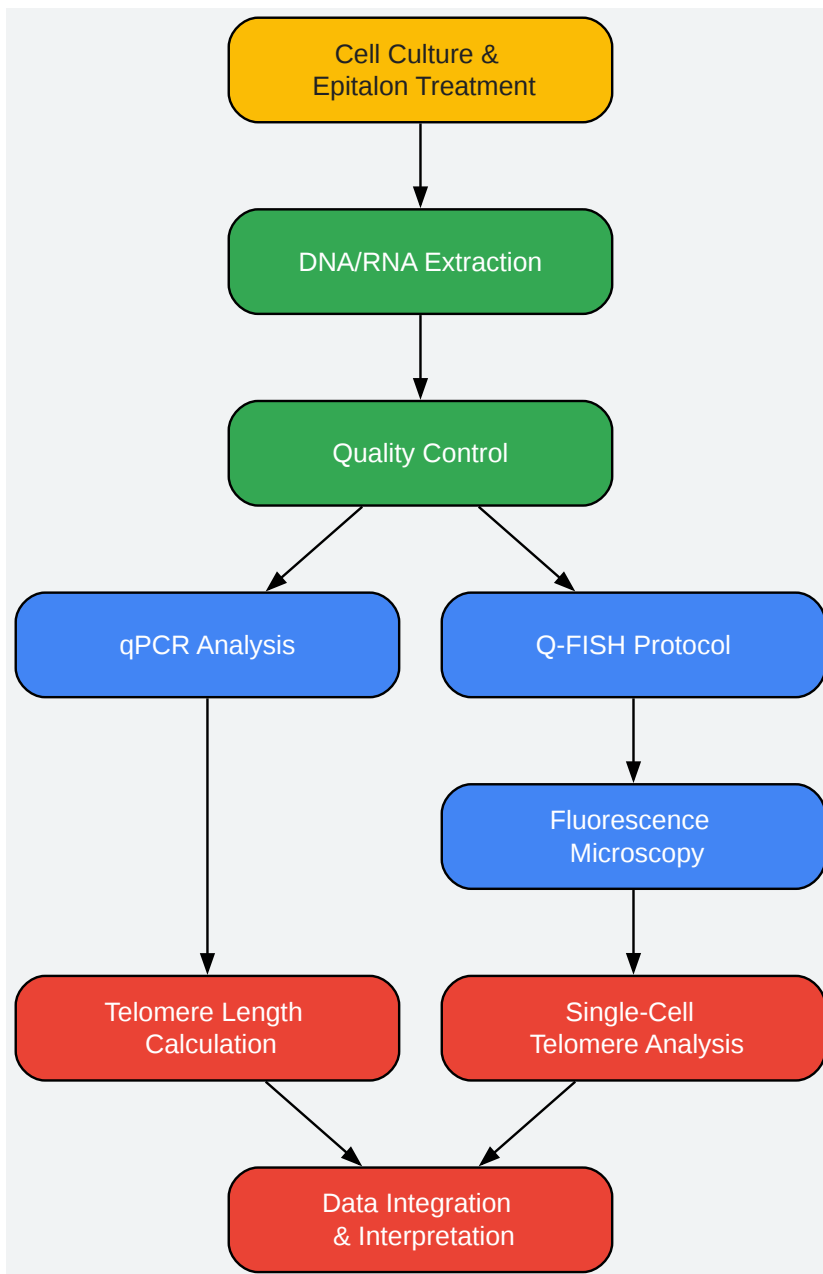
Cell Culture & Epitalon Treatment

DNA/RNA Extraction

Quality Control

qPCR Analysis

Q-FISH Protocol

Fluorescence Microscopy

Telomere Length Calculation

Single-Cell Telomere Analysis

Data Integration & Interpretation